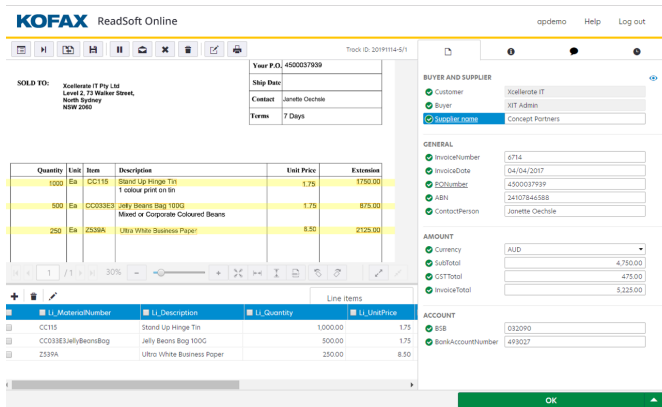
KOFAX ReadSoft Online

apdemo Help Log out

Track ID: 20191114-5/1

SOLD TO: Xcellerate IT Pty Ltd
Level 2, 73 Walker Street,
North Sydney
NSW 2060

| Your P.O. | 4500037939 |
|---|---|
| Ship Date | |
| Contact | Janette Oechsle |
| Terms | 7 Days |

| Quantity | Unit | Item | Description | Unit Price | Extension |
|---|---|---|---|---|---|
| 1000 | Ea | CC115 | Stand Up Hinge Tin 1 colour print on tin | 1.75 | 1750.00 |
| 500 | Ea | CC033E3 | Jelly Beans Bag 100G Mixed or Corporate Coloured Beans | 1.75 | 875.00 |
| 250 | Ea | Z539A | Ultra White Business Paper | 8.50 | 2125.00 |

1 /1 30%

Line items

| Li_MaterialNumber | Li_Description | Li_Quantity | Li_UnitPrice |
|---|---|---|---|
| CC115 | Stand Up Hinge Tin | 1,000.00 | 1.75 |
| CC033E3JellyBeansBag | Jelly Beans Bag 100G | 500.00 | 1.75 |
| Z539A | Ultra White Business Paper | 250.00 | 8.50 |

BUYER AND SUPPLIER
Customer Xcellerate IT
Buyer XIT Admin
Supplier name Concept Partners

GENERAL
InvoiceNumber 6714
InvoiceDate 04/04/2017
PONumber 4500037939
ABN 24107846588
ContactPerson Janette Oechsle

AMOUNT
Currency AUD
SubTotal 4,750.00
GSTTotal 475.00
InvoiceTotal 5,225.00

ACCOUNT
BSB 032090
BankAccountNumber 493027

OK